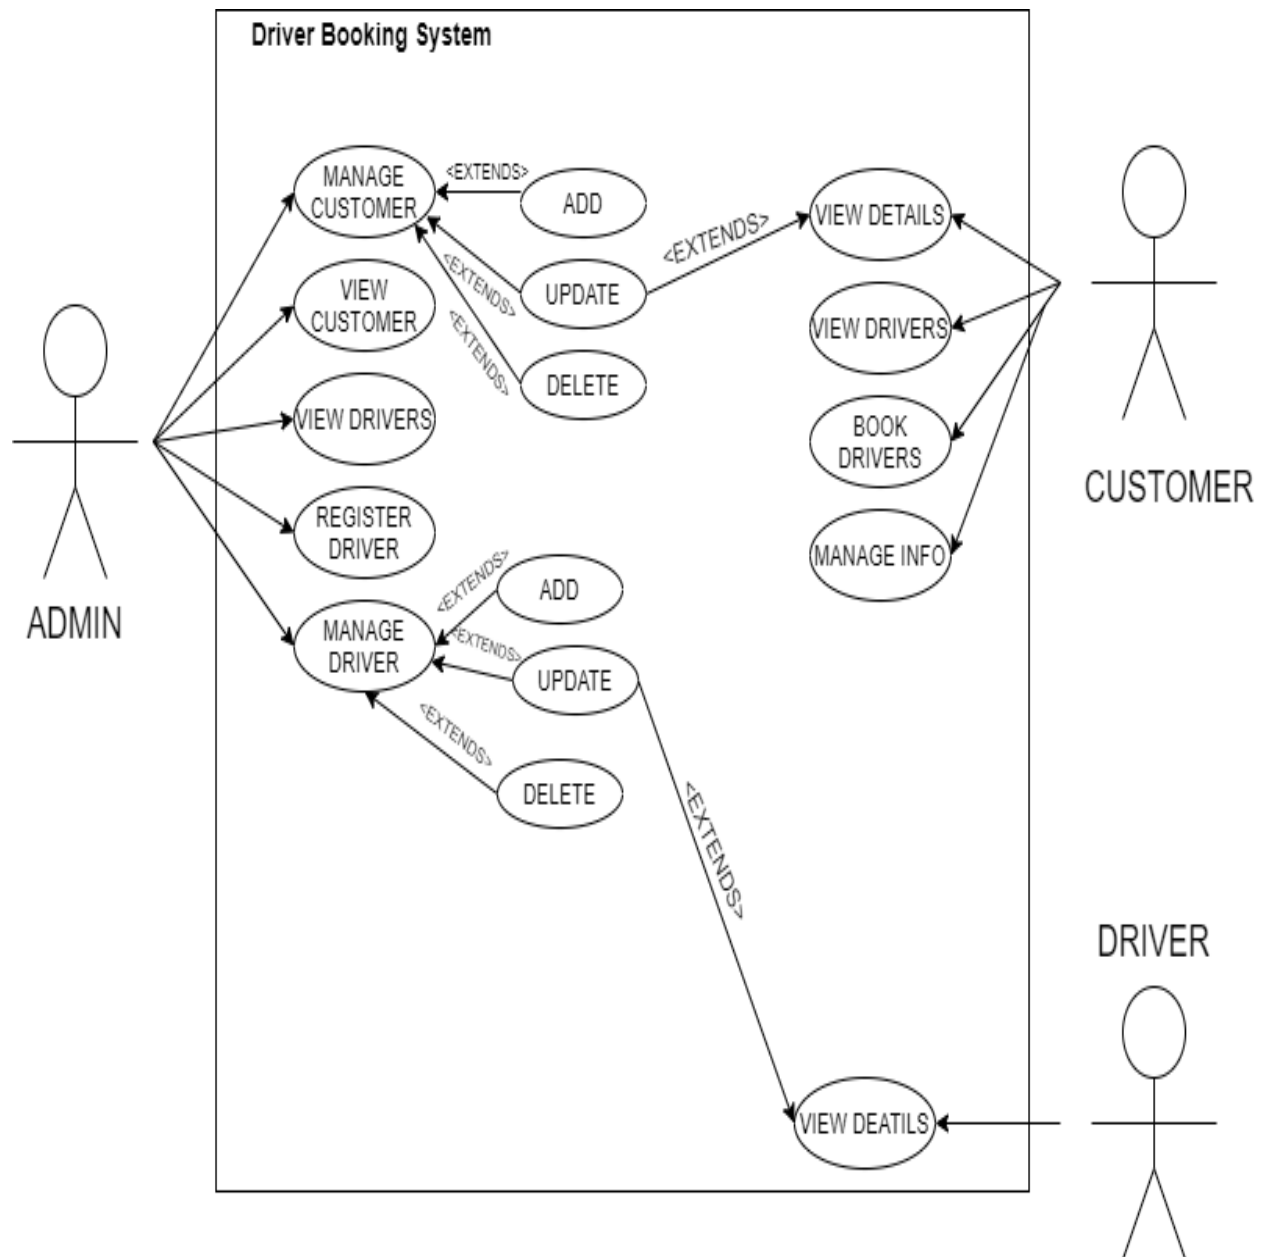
Driver Booking System

MANAGE CUSTOMER

<EXTENDS>

ADD

<EXTENDS>

UPDATE

<EXTENDS>

<EXTENDS>

DELETE

VIEW CUSTOMER

VIEW DRIVERS

REGISTER DRIVER

MANAGE DRIVER

<EXTENDS>

ADD

<EXTENDS>

UPDATE

<EXTENDS>

DELETE

<EXTENDS>

VIEW DETAILS

VIEW DRIVERS

BOOK DRIVERS

MANAGE INFO

VIEW DEATILS

ADMIN

CUSTOMER

DRIVER